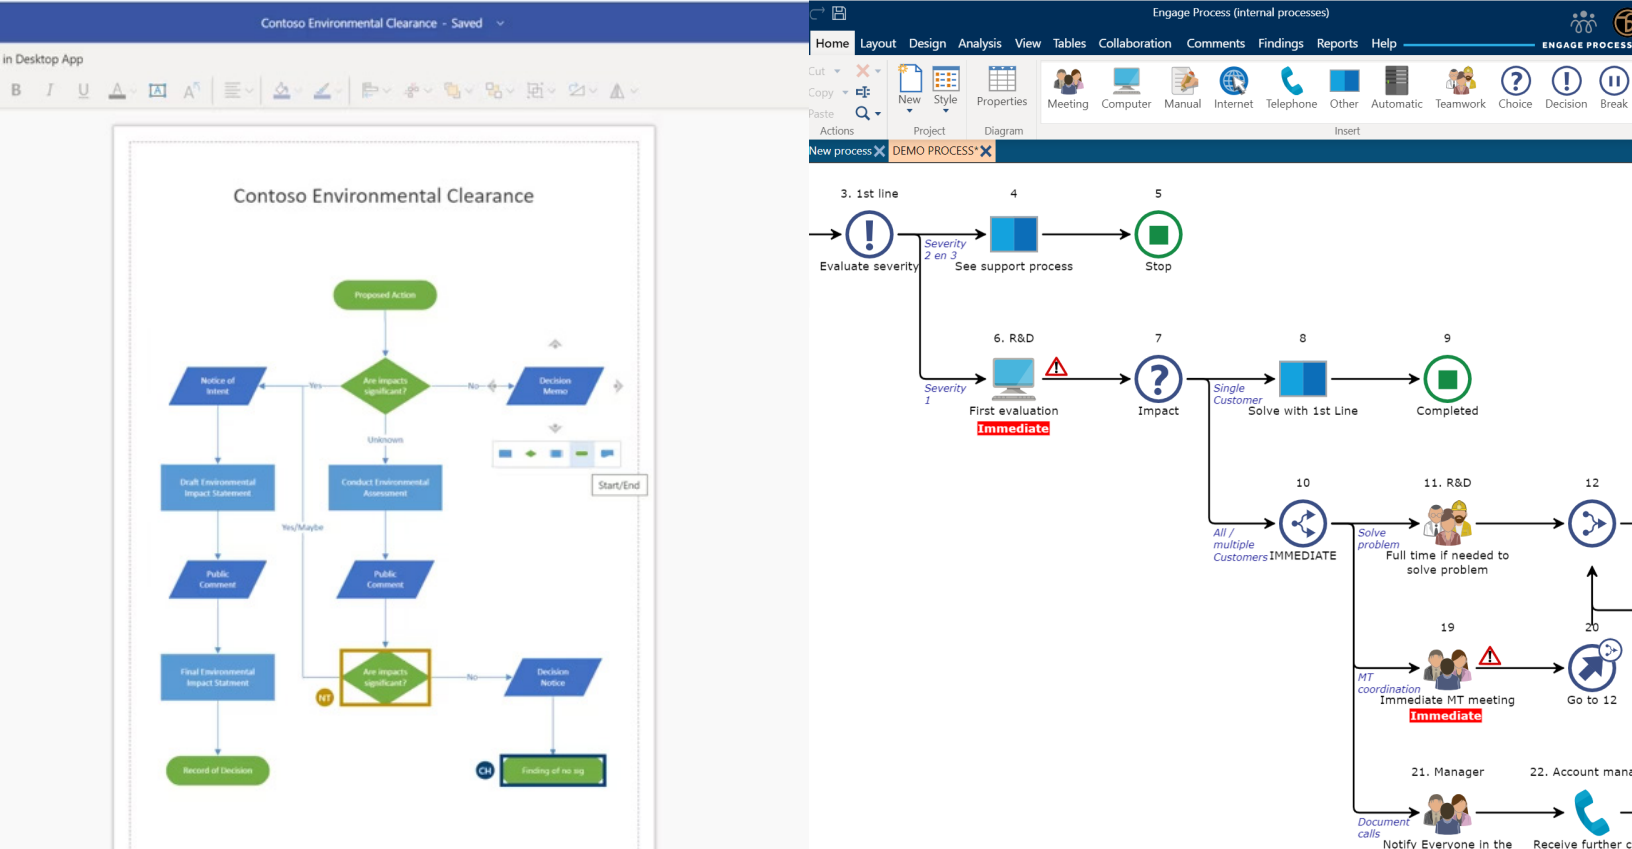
Contoso Environmental Clearance - Saved

in Desktop App

Contoso Environmental Clearance

Proposed Action

Notice of Intent

Yes

Are impacts significant?

No

Decision Memo

Unknown

Start/End

Draft Environmental Impact Statement

Conduct Environmental Assessment

Yes/Maybe

Public Comment

Public Comment

Final Environmental Impact Statment

Are impacts significant?

No

Decision Notice

NT

Record of Decision

CH

Finding of no sig

Engage Process (internal processes)

ENGAGE PROCESS

Home Layout Design Analysis View Tables Collaboration Comments Findings Reports Help

Cut Copy Paste Actions

New Style Project

Properties Diagram

Meeting Computer Manual Internet Telephone Other Automatic Teamwork Choice Decision Break

Insert

New process DEMO PROCESS*

3. 1st line

Evaluate severity

Severity 2 en 3

4

See support process

5

Stop

Severity 1

6. R&D

First evaluation

Immediate

7

Impact

Single Customer

8

Solve with 1st Line

9

Completed

All / multiple Customers

10

IMMEDIATE

Solve problem

11. R&D

Full time if needed to solve problem

12

MT coordination

19

Immediate MT meeting

Immediate

20

Go to 12

Document calls

21. Manager

Notify Everyone in the

22. Account mana

Receive further c